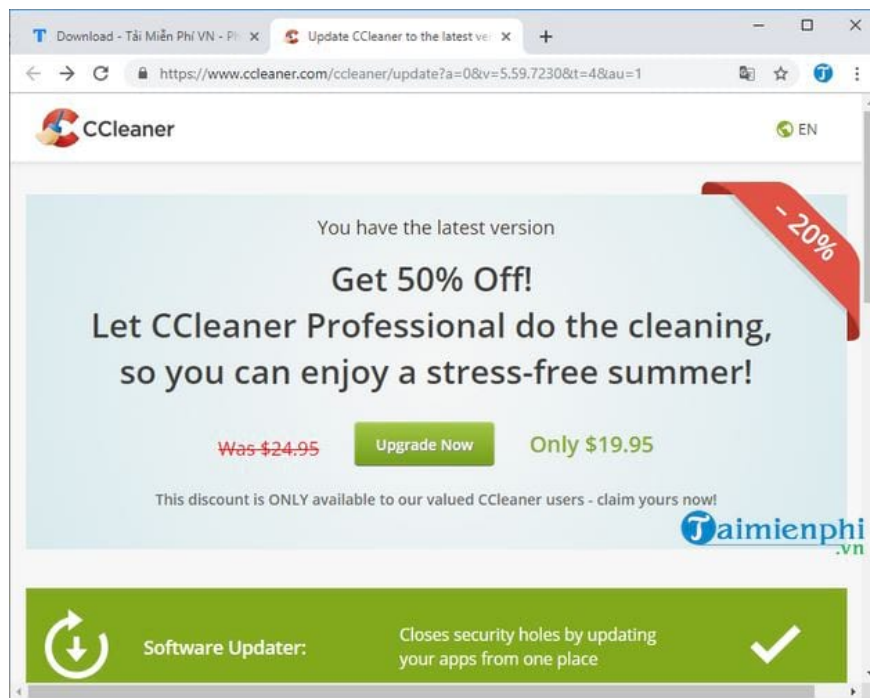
Download - Tải Miễn Phí VN - Ph
Update CCleaner to the latest ve
https://www.ccleaner.com/ccleaner/update?a=0&v=5.59.7230&t=4&au=1

CCleaner
EN

- 20%

You have the latest version

Get 50% Off!
Let CCleaner Professional do the cleaning, so you can enjoy a stress-free summer!

Was $24.95
Upgrade Now
Only $19.95

This discount is ONLY available to our valued CCleaner users - claim yours now!

Taimienphi.vn

Software Updater:
Closes security holes by updating your apps from one place